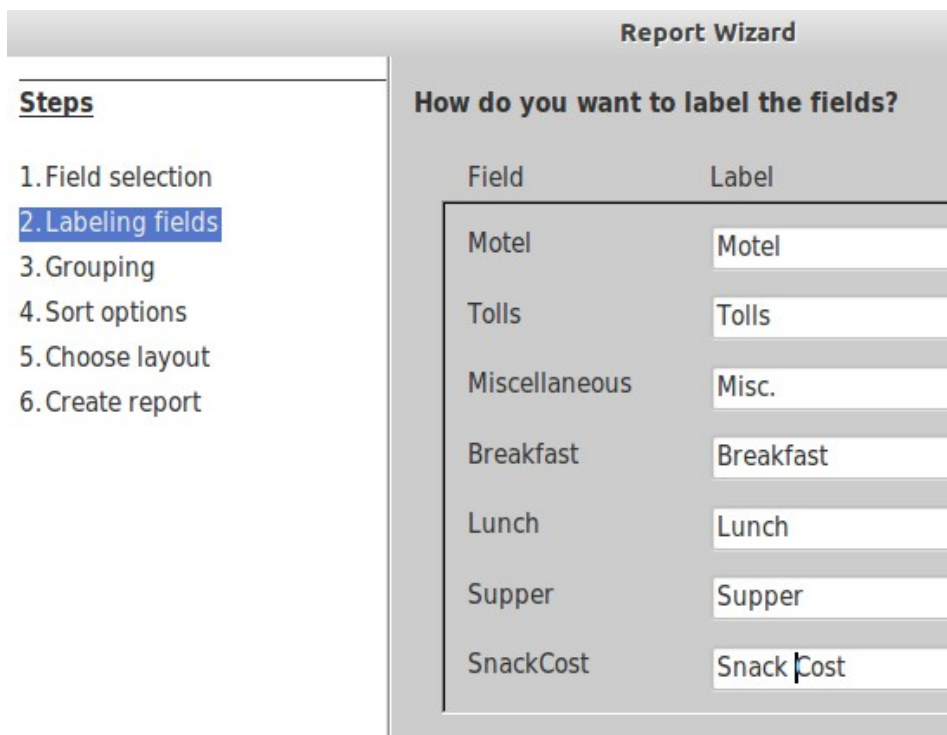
Report Wizard

Steps

1. Field selection
2. Labeling fields
3. Grouping
4. Sort options
5. Choose layout
6. Create report

How do you want to label the fields?

| Field | Label |
|---|---|
| Motel | Motel |
| Tolls | Tolls |
| Miscellaneous | Misc. |
| Breakfast | Breakfast |
| Lunch | Lunch |
| Supper | Supper |
| SnackCost | Snack Cost |